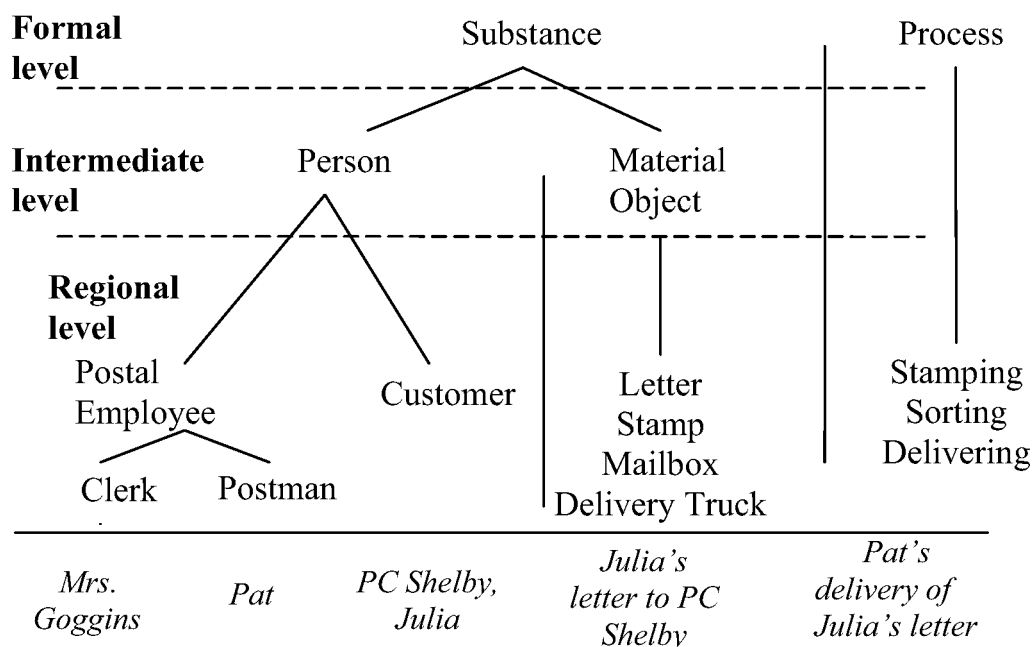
Formal level

Substance

Process

Intermediate level

Person

Material Object

Regional level

Postal Employee

Customer

Letter
Stamp
Mailbox
Delivery Truck

Stamping
Sorting
Delivering

Clerk

Postman

Mrs. Goggins

Pat

PC Shelby, Julia

Julia's letter to PC Shelby

Pat's delivery of Julia's letter